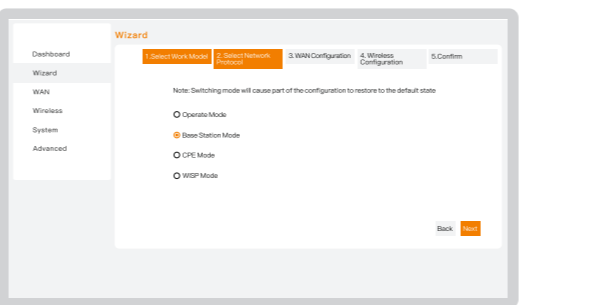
Dashboard
Wizard
WAN
Wireless
System
Advanced

Wizard

1.Select Work Model
2. Select Network Protocol
3. WAN Configuration
4. Wireless Configuration
5.Confirm

Note: Switching mode will cause part of the configuration to restore to the default state

Operate Mode
Base Station Mode
CPE Mode
WISP Mode

Back
Next